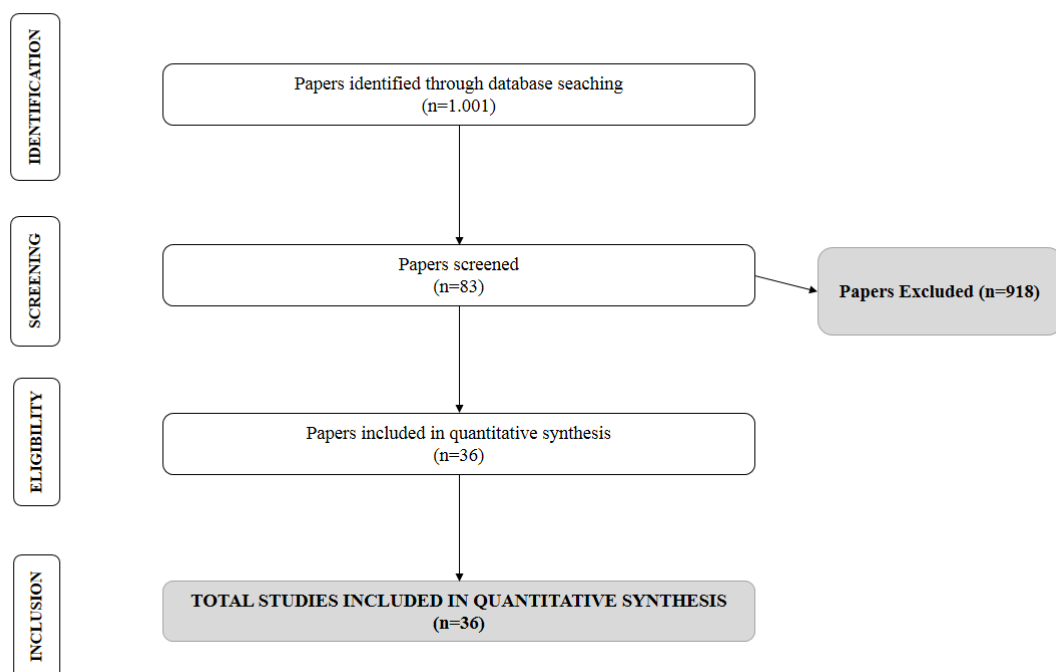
IDENTIFICATION

Papers identified through database seaching
(n=1.001)

SCREENING

Papers screened
(n=83)

Papers Excluded (n=918)

ELIGIBILITY

Papers included in quantitative synthesis
(n=36)

INCLUSION

TOTAL STUDIES INCLUDED IN QUANTITATIVE SYNTHESIS
(n=36)